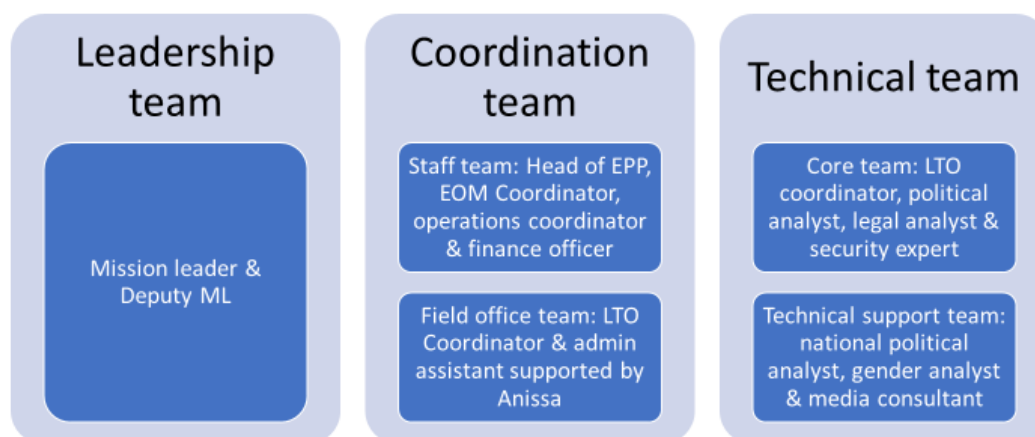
Leadership team

Mission leader & Deputy ML

Coordination team

Staff team: Head of EPP, EOM Coordinator, operations coordinator & finance officer

Field office team: LTO Coordinator & admin assistant supported by Anissa

Technical team

Core team: LTO coordinator, political analyst, legal analyst & security expert

Technical support team: national political analyst, gender analyst & media consultant